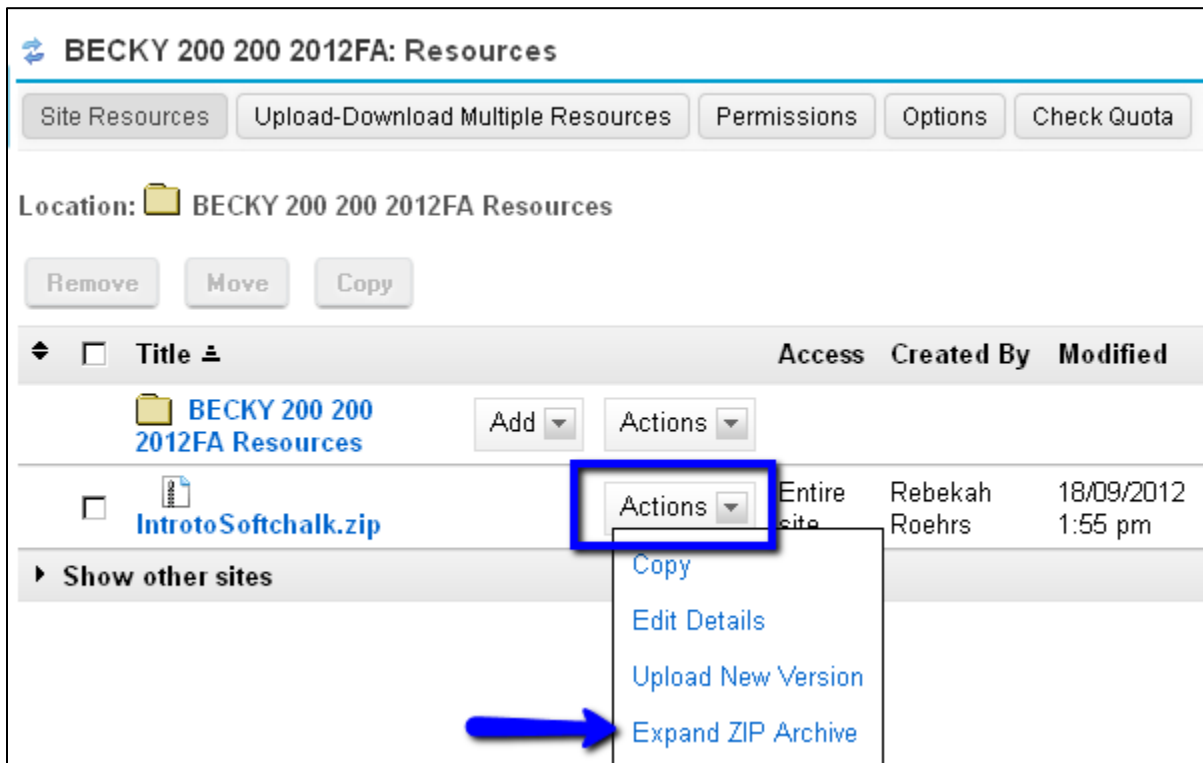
BECKY 200 200 2012FA: Resources

Site Resources | Upload-Download Multiple Resources | Permissions | Options | Check Quota

Location: BECKY 200 200 2012FA Resources

Remove | Move | Copy

| | Title | | Access | Created By | Modified |
|---|---|---|---|---|---|
| | BECKY 200 200 2012FA Resources | Add Actions | | | |
| | IntrotoSoftchalk.zip | Actions | Entire site | Rebekah Roehrs | 18/09/2012 1:55 pm |

Show other sites

Copy
Edit Details
Upload New Version
Expand ZIP Archive